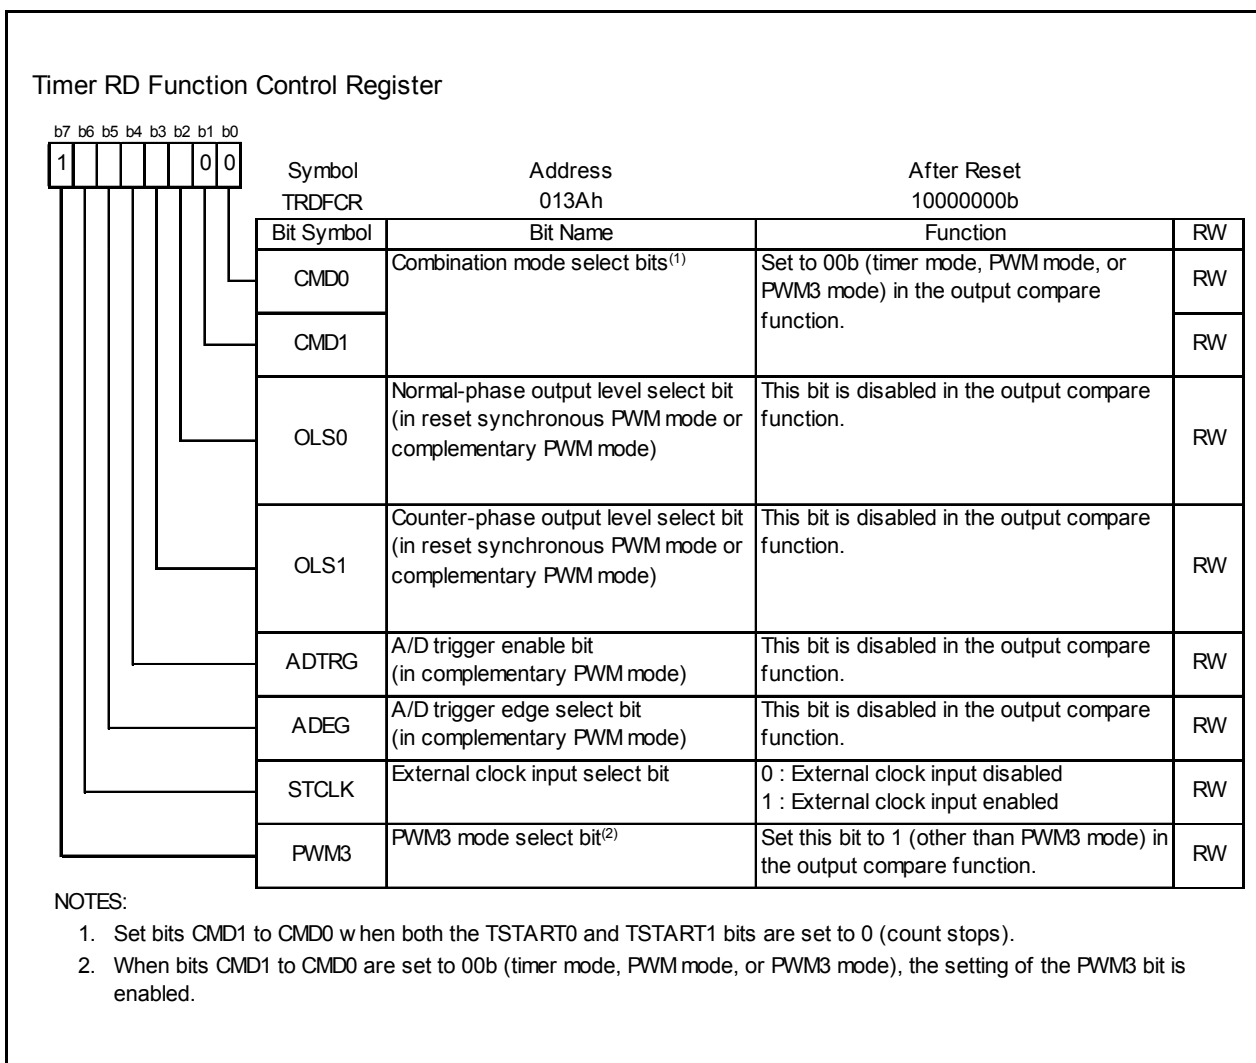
Timer RD Function Control Register

b7 b6 b5 b4 b3 b2 b1 b0
1 0 0

| Symbol | Address | After Reset |
|---|---|---|
| TRDFCR | 013Ah | 10000000b |

| Bit Symbol | Bit Name | Function | RW |
|---|---|---|---|
| CMD0 | Combination mode select bits$^{(1)}$ | Set to 00b (timer mode, PWM mode, or PWM3 mode) in the output compare function. | RW |
| CMD1 | | | RW |
| OLS0 | Normal-phase output level select bit (in reset synchronous PWM mode or complementary PWM mode) | This bit is disabled in the output compare function. | RW |
| OLS1 | Counter-phase output level select bit (in reset synchronous PWM mode or complementary PWM mode) | This bit is disabled in the output compare function. | RW |
| ADTRG | A/D trigger enable bit (in complementary PWM mode) | This bit is disabled in the output compare function. | RW |
| ADEG | A/D trigger edge select bit (in complementary PWM mode) | This bit is disabled in the output compare function. | RW |
| STCLK | External clock input select bit | 0 : External clock input disabled<br>1 : External clock input enabled | RW |
| PWM3 | PWM3 mode select bit$^{(2)}$ | Set this bit to 1 (other than PWM3 mode) in the output compare function. | RW |

NOTES:
1. Set bits CMD1 to CMD0 w hen both the TSTART0 and TSTART1 bits are set to 0 (count stops).
2. When bits CMD1 to CMD0 are set to 00b (timer mode, PWM mode, or PWM3 mode), the setting of the PWM3 bit is enabled.